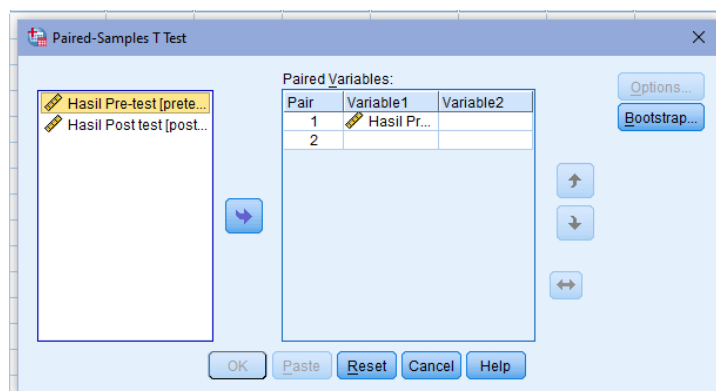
Paired-Samples T Test

Hasil Pre-test [prete...
Hasil Post test [post...

Paired Variables:

| Pair | Variable1 | Variable2 |
|---|---|---|
| 1 | Hasil Pr... | |
| 2 | | |

Options...
Bootstrap...

OK Paste Reset Cancel Help